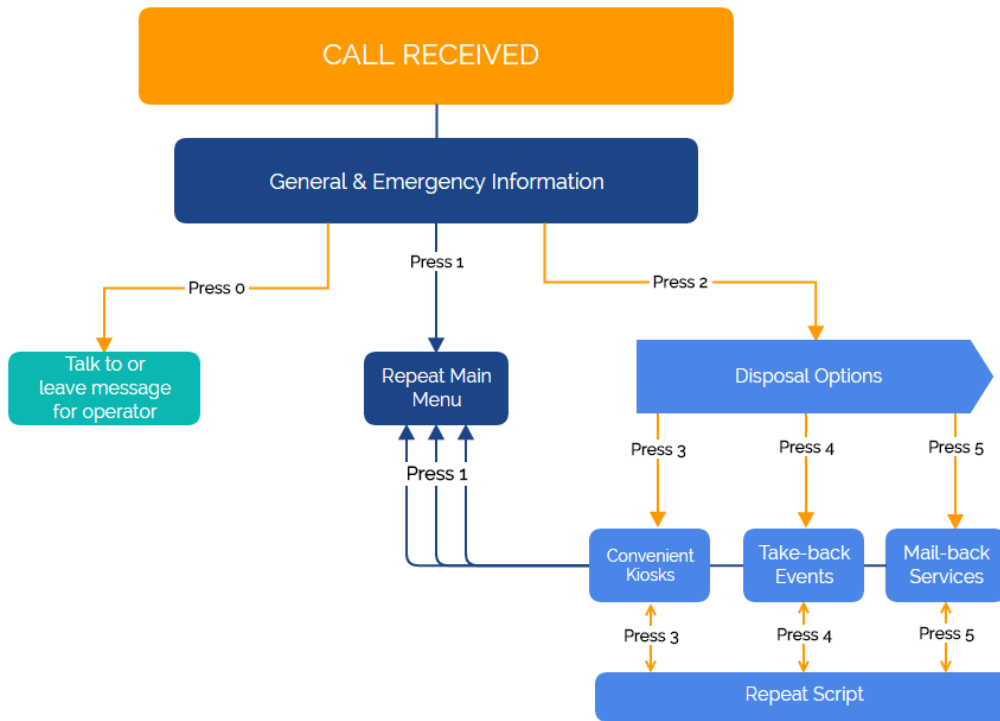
CALL RECEIVED

General & Emergency Information

Press 0

Press 1

Press 2

Talk to or leave message for operator

Repeat Main Menu

Disposal Options

Press 3

Press 4

Press 5

Press 1

Convenient Kiosks

Take-back Events

Mail-back Services

Press 3

Press 4

Press 5

Repeat Script